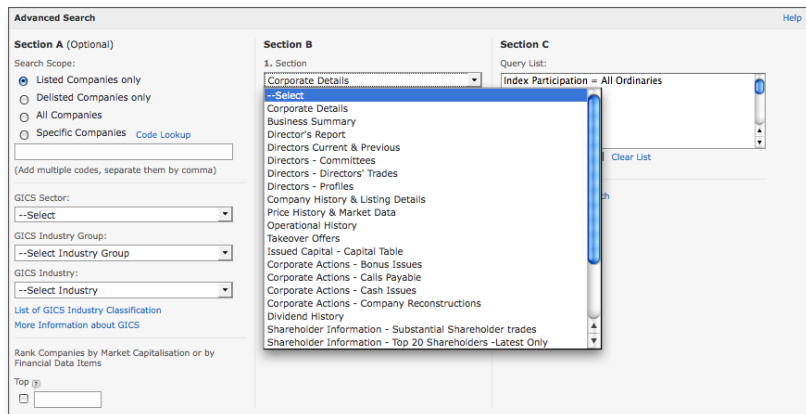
Advanced Search

Help

Section A (Optional)

Search Scope:

Listed Companies only

Delisted Companies only

All Companies

Specific Companies Code Lookup

(Add multiple codes, separate them by comma)

GICS Sector:

--Select

GICS Industry Group:

--Select Industry Group

GICS Industry:

--Select Industry

List of GICS Industry Classification

More Information about GICS

Rank Companies by Market Capitalisation or by Financial Data Items

Top ?

Section B

1. Section

Corporate Details

--Select
Corporate Details
Business Summary
Director's Report
Directors Current & Previous
Directors - Committees
Directors - Directors' Trades
Directors - Profiles
Company History & Listing Details
Price History & Market Data
Operational History
Takeover Offers
Issued Capital - Capital Table
Corporate Actions - Bonus Issues
Corporate Actions - Calls Payable
Corporate Actions - Cash Issues
Corporate Actions - Company Reconstructions
Dividend History
Shareholder Information - Substantial Shareholder trades
Shareholder Information - Top 20 Shareholders -Latest Only

Section C

Query List:

Index Participation = All Ordinaries

Clear List

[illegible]ch